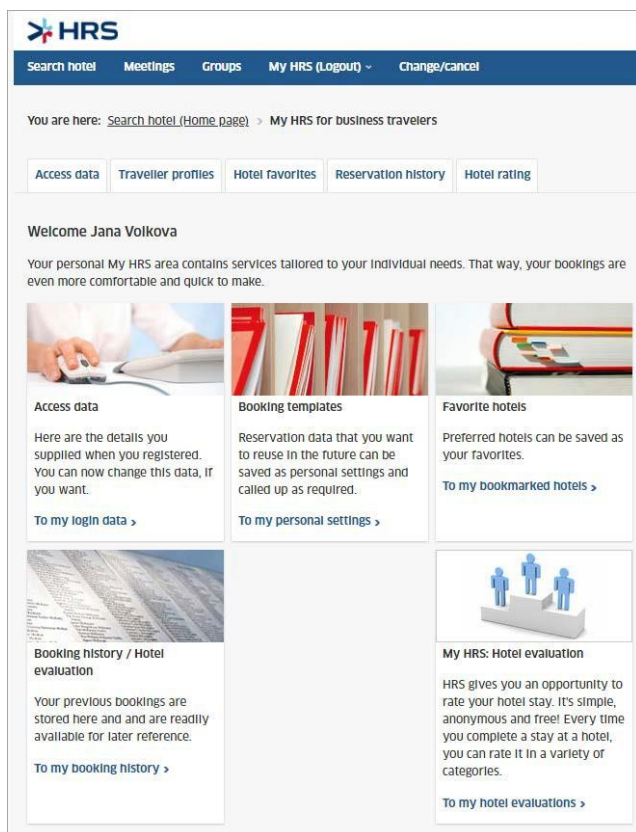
HRS

Search hotel | Meetings | Groups | My HRS (Logout) | Change/cancel

You are here: Search hotel (Home page) > My HRS for business travelers

Access data | Traveller profiles | Hotel favorites | Reservation history | Hotel rating

Welcome Jana Volkova

Your personal My HRS area contains services tailored to your individual needs. That way, your bookings are even more comfortable and quick to make.

Access data

Here are the details you supplied when you registered. You can now change this data, if you want.

To my login data >

Booking templates

Reservation data that you want to reuse in the future can be saved as personal settings and called up as required.

To my personal settings >

Favorite hotels

Preferred hotels can be saved as your favorites.

To my bookmarked hotels >

Booking history / Hotel evaluation

Your previous bookings are stored here and and are readily available for later reference.

To my booking history >

My HRS: Hotel evaluation

HRS gives you an opportunity to rate your hotel stay. It's simple, anonymous and free! Every time you complete a stay at a hotel, you can rate it in a variety of categories.

To my hotel evaluations >